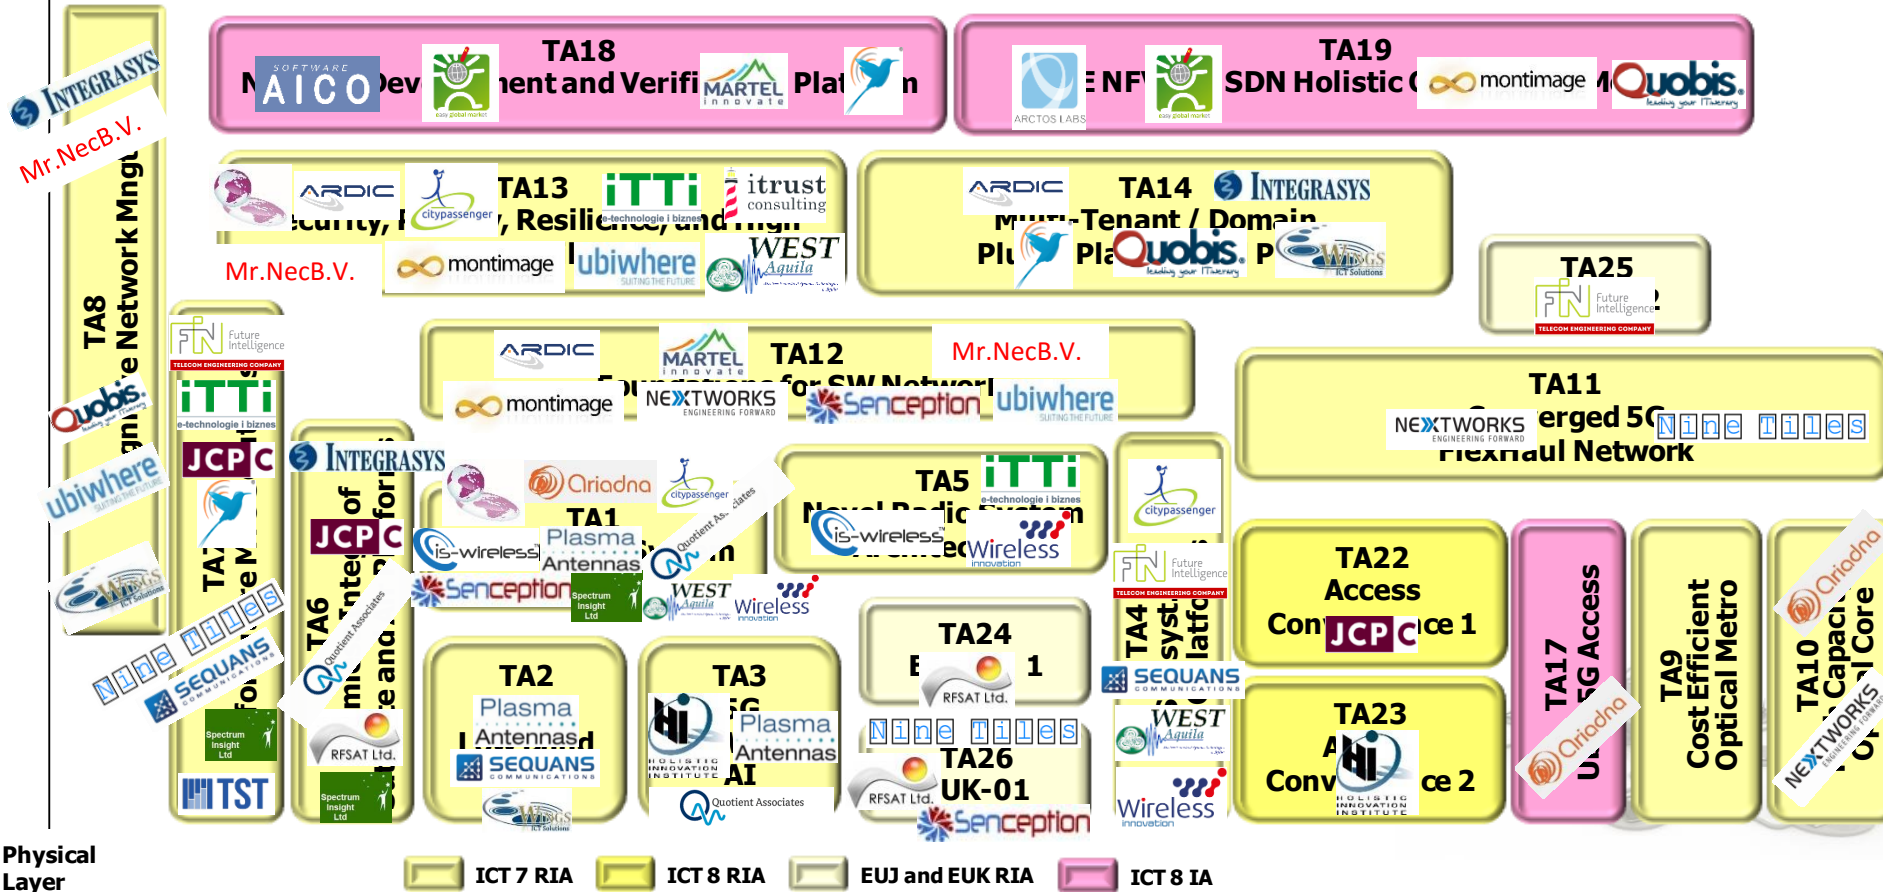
TA18
N SOFTWARE AICO Dev ment and Verifi MARTEL innovate Plat n
easy global market

TA19
ARCTOS LABS E NF easy global market SDN Holistic montimage Quobis leading your IT strategy

TA8
e Network Mngt
INTEGRASYS
Mr.NecB.V.
Quobis
ubiwhere
WINGS ICT Solutions
Nine Tiles
SEQUANS COMMUNICATIONS

TA13
ARDIC
citypassenger
iTTi e-technologie i biznes
itrust consulting
curity, , Resilience, and High
Mr.NecB.V.
montimage
ubiwhere SUITING THE FUTURE
WEST Aquila

TA14
ARDIC
INTEGRASYS
Multi-Tenant / Domain
Plu Pla Quobis P WINGS ICT Solutions

TA25
Future Intelligence
TELECOM ENGINEERING COMPANY

TA12
ARDIC
MARTEL innovate
Mr.NecB.V.
montimage
NEXTWORKS ENGINEERING FORWARD
Foundations for SW Network
Senception
ubiwhere SUITING THE FUTURE

TA11
NEXTWORKS ENGINEERING FORWARD
erged 5G Nine Tiles
FlexHaul Network

Future Intelligence
TELECOM ENGINEERING COMPANY
iTTi e-technologie i biznes
JCP C
TA7
e M
Spectrum Insight Ltd
TST

TA6
INTEGRASYS
JCP C
Quotient Associates
RFSAT Ltd.
Spectrum Insight Ltd
of Inte for

TA1
Oriadna
citypassenger
Quotient Associates
is-wireless
Plasma Antennas
Senception
Spectrum Insight Ltd
WEST Aquila
Wireless innovation

TA5
iTTi e-technologie i biznes
Novel Radio System
is-wireless
Wireless innovation

citypassenger
Future Intelligence
TELECOM ENGINEERING COMPANY
TA4
SEQUANS COMMUNICATIONS
WEST Aquila
Wireless innovation

TA2
Plasma Antennas
SEQUANS COMMUNICATIONS
WINGS ICT Solutions

TA3
HOLISTIC INNOVATION INSTITUTE
Plasma Antennas
AI
Quotient Associates

TA24
RFSAT Ltd.
1
Nine Tiles
TA26
UK-01
RFSAT Ltd.
Senception

TA22
Access
Con JCP C ce 1

TA23
A
Conv HOLISTIC INNOVATION INSTITUTE ce 2

TA17
5G Access
Oriadna

TA9
Cost Efficient
Optical Metro

TA10
Oriadna
Capaci
Core
NEXTWORKS

Physical Layer
ICT 7 RIA
ICT 8 RIA
EUJ and EUK RIA
ICT 8 IA